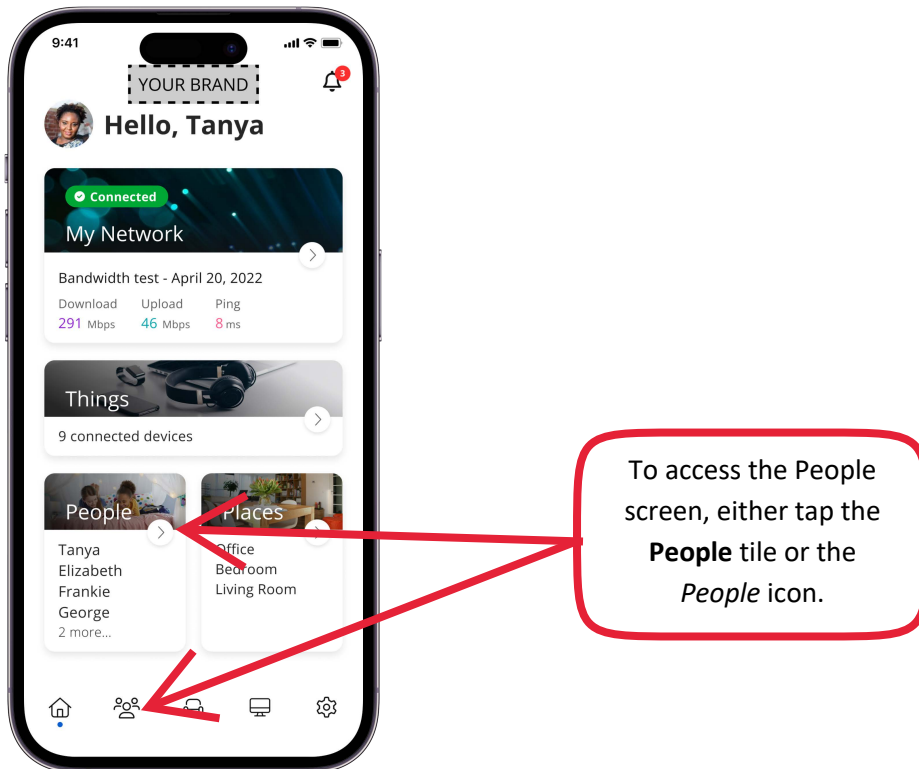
9:41

YOUR BRAND

3

Hello, Tanya

Connected

My Network

Bandwidth test - April 20, 2022

Download 291 Mbps

Upload 46 Mbps

Ping 8 ms

Things

9 connected devices

People

Tanya
Elizabeth
Frankie
George
2 more...

Places

Office
Bedroom
Living Room

To access the People screen, either tap the **People** tile or the *People* icon.